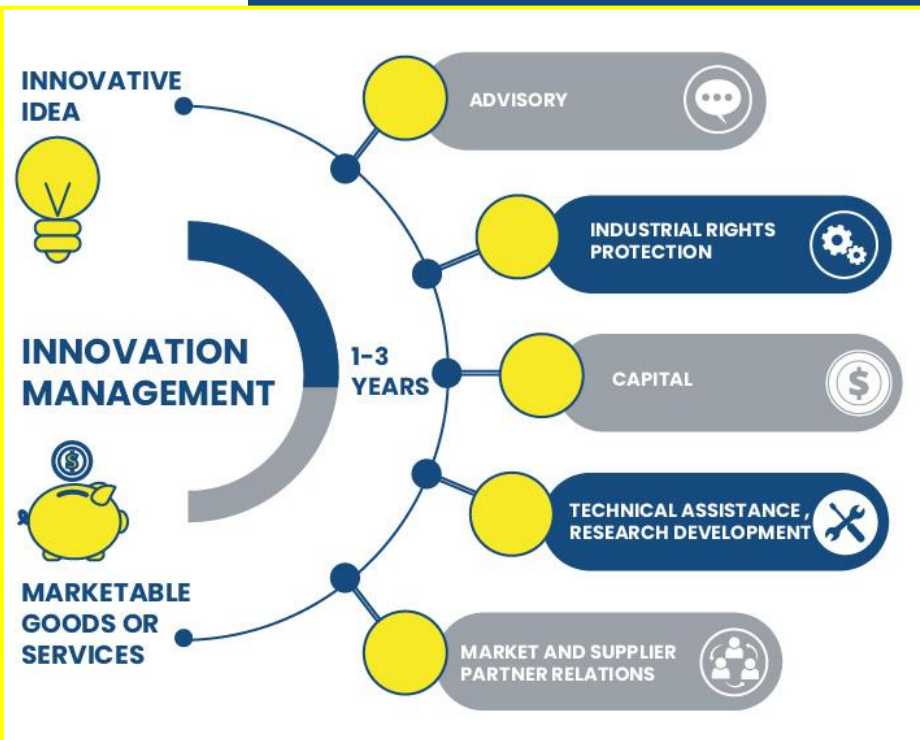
INNOVATIVE IDEA

INNOVATION MANAGEMENT

1-3 YEARS

MARKETABLE GOODS OR SERVICES

ADVISORY

INDUSTRIAL RIGHTS PROTECTION

CAPITAL

TECHNICAL ASSISTANCE , RESEARCH DEVELOPMENT

MARKET AND SUPPLIER PARTNER RELATIONS